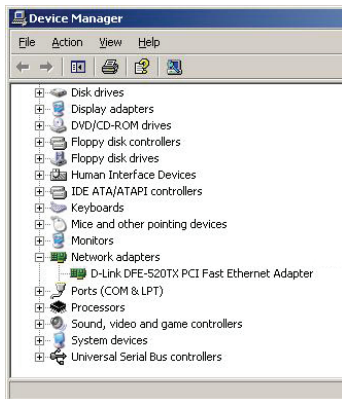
Device Manager

File Action View Help

Disk drives
Display adapters
DVD/CD-ROM drives
Floppy disk controllers
Floppy disk drives
Human Interface Devices
IDE ATA/ATAPI controllers
Keyboards
Mice and other pointing devices
Monitors
Network adapters
D-Link DFE-520TX PCI Fast Ethernet Adapter
Ports (COM & LPT)
Processors
Sound, video and game controllers
System devices
Universal Serial Bus controllers